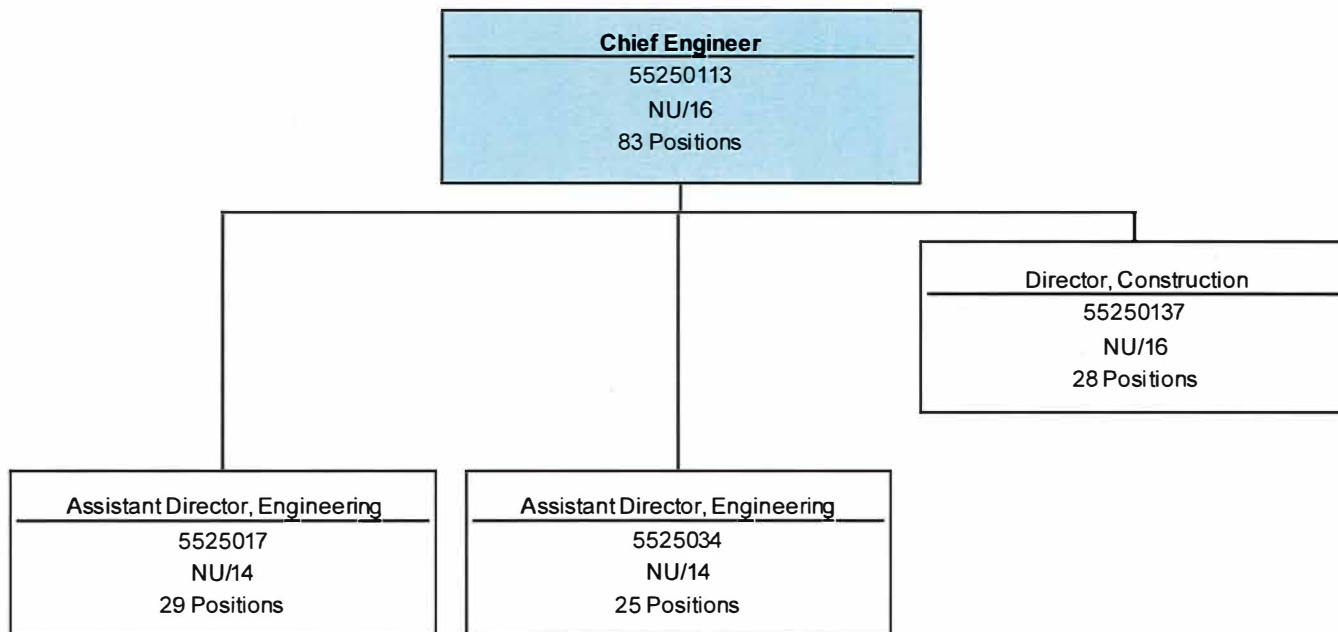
Chief Engineer
55250113
NU/16
83 Positions

Director, Construction
55250137
NU/16
28 Positions

Assistant Director, Engineering
5525017
NU/14
29 Positions

Assistant Director, Engineering
5525034
NU/14
25 Positions